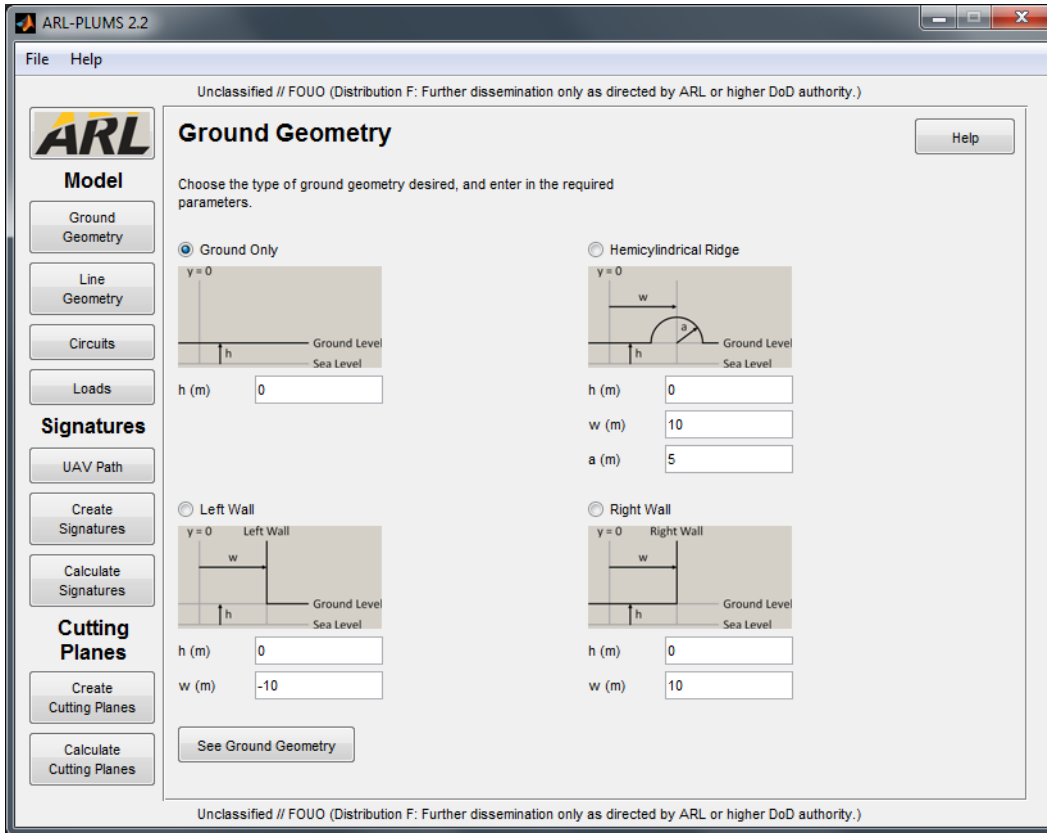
ARL-PLUMS 2.2

File Help

Unclassified // FOUO (Distribution F: Further dissemination only as directed by ARL or higher DoD authority.)

ARL

Model

Ground Geometry

Line Geometry

Circuits

Loads

Signatures

UAV Path

Create Signatures

Calculate Signatures

Cutting Planes

Create Cutting Planes

Calculate Cutting Planes

Ground Geometry

Help

Choose the type of ground geometry desired, and enter in the required parameters.

Ground Only

y = 0

Ground Level

h

Sea Level

h (m) 0

Hemicylindrical Ridge

y = 0

w

a

Ground Level

h

Sea Level

h (m) 0

w (m) 10

a (m) 5

Left Wall

y = 0 Left Wall

w

Ground Level

h

Sea Level

h (m) 0

w (m) -10

Right Wall

y = 0 Right Wall

w

Ground Level

h

Sea Level

h (m) 0

w (m) 10

See Ground Geometry

Unclassified // FOUO (Distribution F: Further dissemination only as directed by ARL or higher DoD authority.)